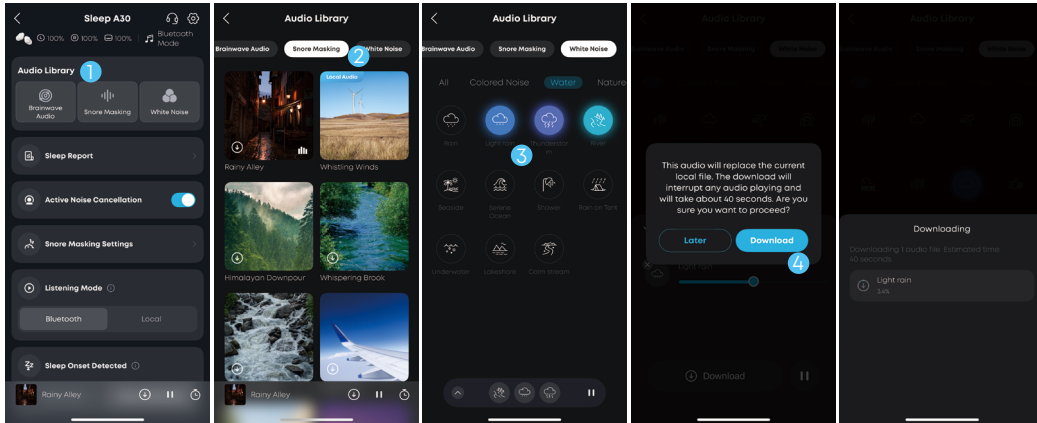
Sleep A30

100% 100% 100% Bluetooth Mode

Audio Library 1

Brainwave Audio

Snore Masking

White Noise

Sleep Report

Active Noise Cancellation

Snore Masking Settings

Listening Mode

Bluetooth

Local

Sleep Onset Detected

Rainy Alley

Audio Library

Brainwave Audio

Snore Masking 2

White Noise

Local Audio

Rainy Alley

Whistling Winds

Himalayan Downpour

Whispering Brook

Rainy Alley

Audio Library

Brainwave Audio

Snore Masking

White Noise

All

Colored Noise

Water

Nature

Rain

Light rain

Thunderstorm

River

Seaside

Serene Ocean

Shower

Rain on Tent

Underwater

Lakeshore

Calm stream

3

Audio Library

This audio will replace the current local file. The download will interrupt any audio playing and will take about 40 seconds. Are you sure you want to proceed?

Later

Download

4

Light rain

Download

Audio Library

Downloading

Downloading 1 audio file. Estimated time 40 seconds.

Light rain

34%